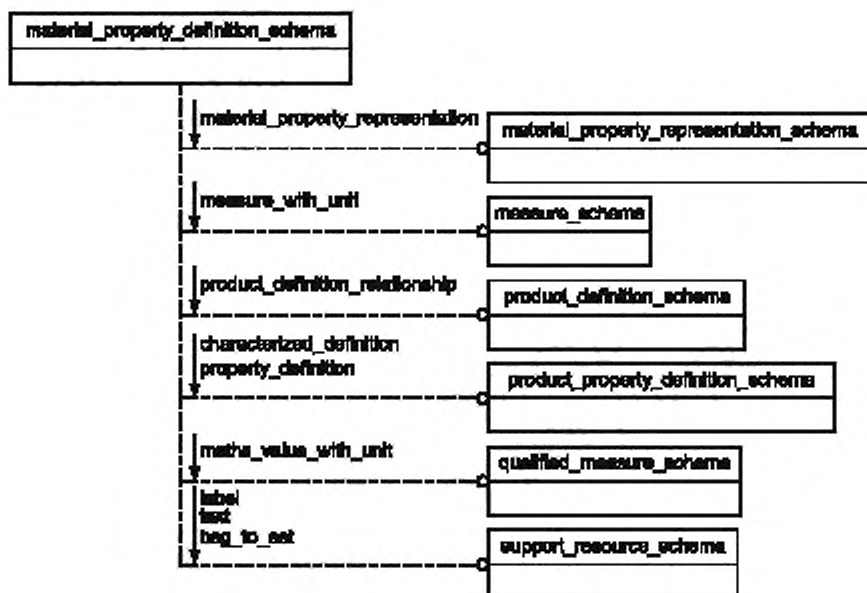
material_property_definition_schema

material_property_representation

material_property_representation_schema

measure_with_unit

measure_schema

product_definition_relationship

product_definition_schema

characterized_definition
property_definition

product_property_definition_schema

maths_value_with_unit

qualified_measure_schema

label
text
bag_to_set

support_resource_schema